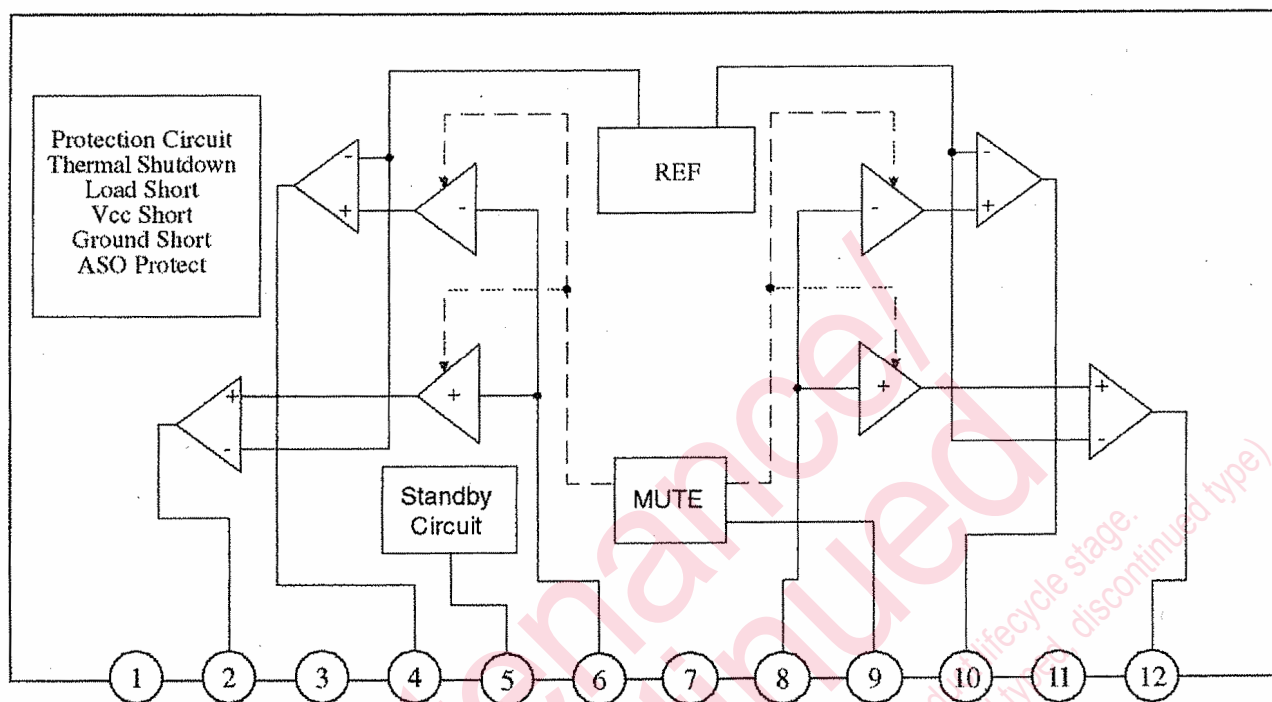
Protection Circuit
Thermal Shutdown
Load Short
Vcc Short
Ground Short
ASO Protect

REF

-
+
-
+
-
+
-
+
+
-
+
-

Standby Circuit

MUTE

1 2 3 4 5 6 7 8 9 10 11 12

maintenance/
discontinued

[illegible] lifecycle stage.
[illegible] type, discontinued type)